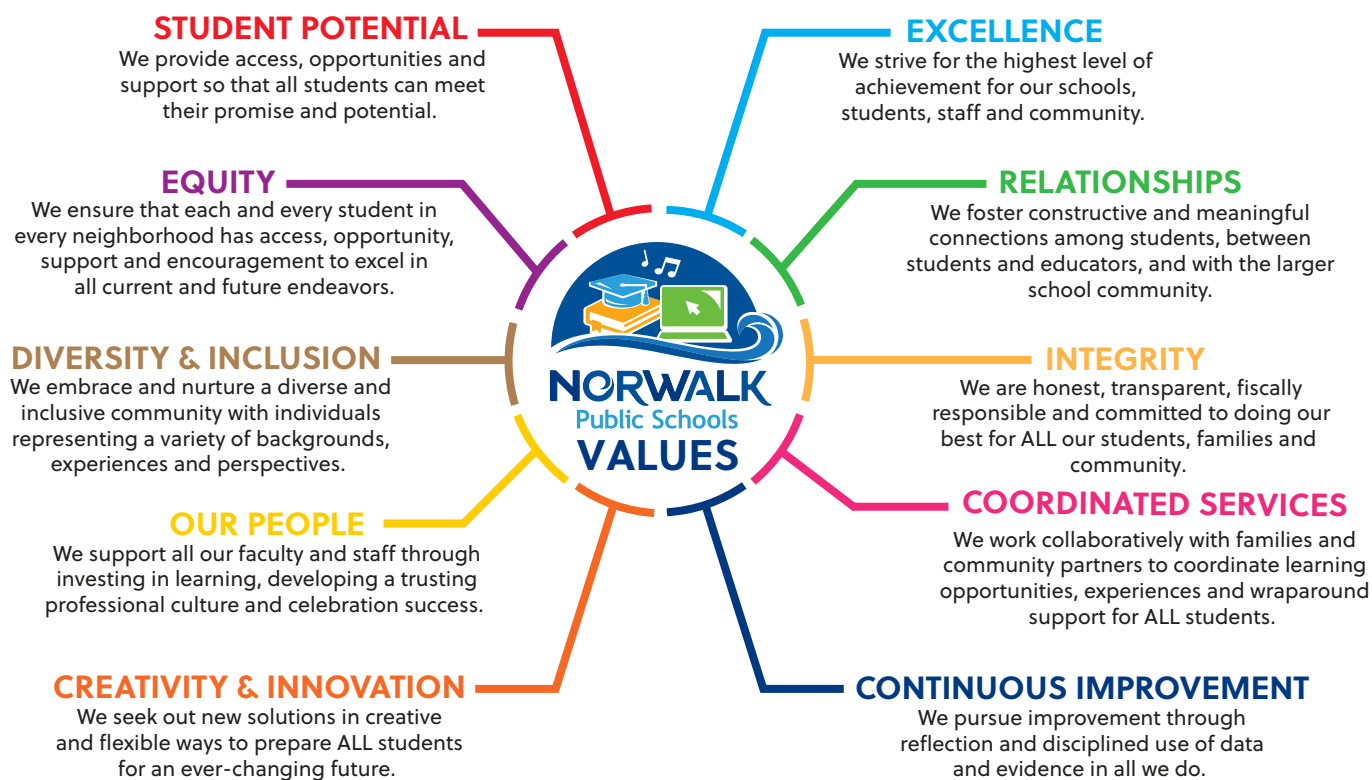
STUDENT POTENTIAL
We provide access, opportunities and support so that all students can meet their promise and potential.

EQUITY
We ensure that each and every student in every neighborhood has access, opportunity, support and encouragement to excel in all current and future endeavors.

DIVERSITY & INCLUSION
We embrace and nurture a diverse and inclusive community with individuals representing a variety of backgrounds, experiences and perspectives.

OUR PEOPLE
We support all our faculty and staff through investing in learning, developing a trusting professional culture and celebration success.

CREATIVITY & INNOVATION
We seek out new solutions in creative and flexible ways to prepare ALL students for an ever-changing future.

NORWALK
Public Schools
VALUES

EXCELLENCE
We strive for the highest level of achievement for our schools, students, staff and community.

RELATIONSHIPS
We foster constructive and meaningful connections among students, between students and educators, and with the larger school community.

INTEGRITY
We are honest, transparent, fiscally responsible and committed to doing our best for ALL our students, families and community.

COORDINATED SERVICES
We work collaboratively with families and community partners to coordinate learning opportunities, experiences and wraparound support for ALL students.

CONTINUOUS IMPROVEMENT
We pursue improvement through reflection and disciplined use of data and evidence in all we do.